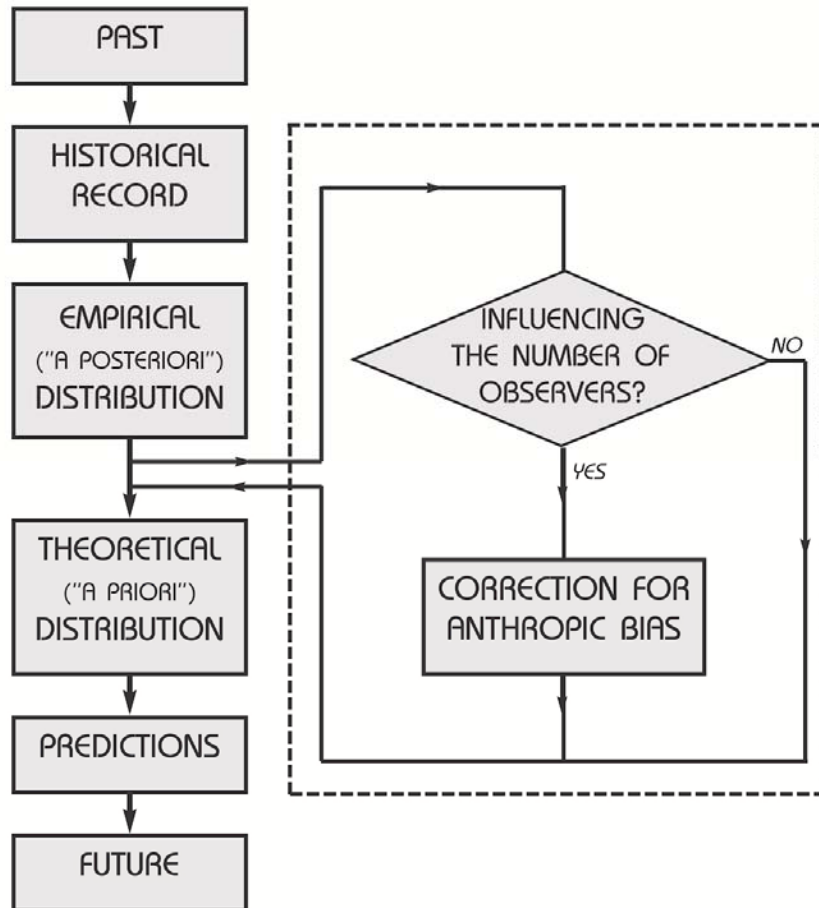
PAST

HISTORICAL RECORD

EMPIRICAL ("A POSTERIORI") DISTRIBUTION

INFLUENCING THE NUMBER OF OBSERVERS?

NO

YES

CORRECTION FOR ANTHROPIC BIAS

THEORETICAL ("A PRIORI") DISTRIBUTION

PREDICTIONS

FUTURE